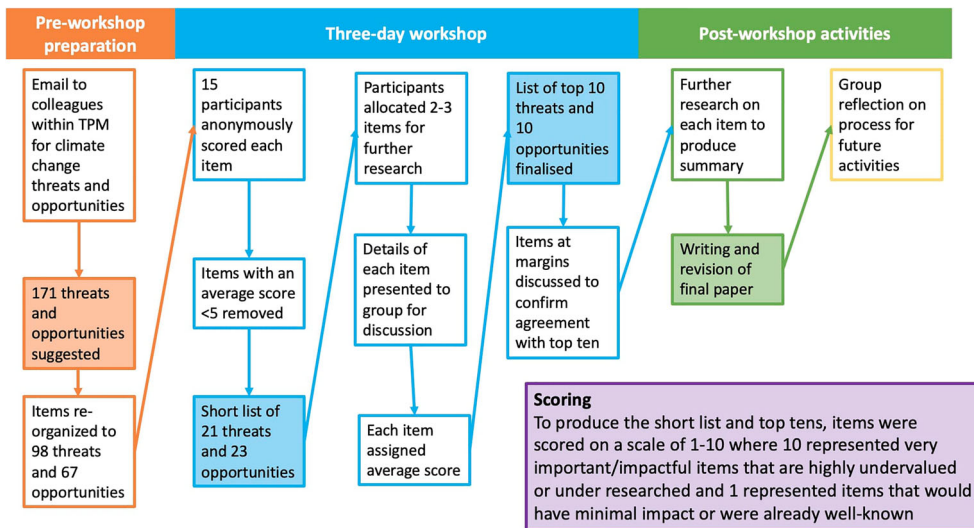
Pre-workshop preparation

Three-day workshop

Post-workshop activities

Email to colleagues within TPM for climate change threats and opportunities

171 threats and opportunities suggested

Items re-organized to 98 threats and 67 opportunities

15 participants anonymously scored each item

Items with an average score <5 removed

Short list of 21 threats and 23 opportunities

Participants allocated 2-3 items for further research

Details of each item presented to group for discussion

Each item assigned average score

List of top 10 threats and 10 opportunities finalised

Items at margins discussed to confirm agreement with top ten

Further research on each item to produce summary

Writing and revision of final paper

Group reflection on process for future activities

Scoring
To produce the short list and top tens, items were scored on a scale of 1-10 where 10 represented very important/impactful items that are highly undervalued or under researched and 1 represented items that would have minimal impact or were already well-known